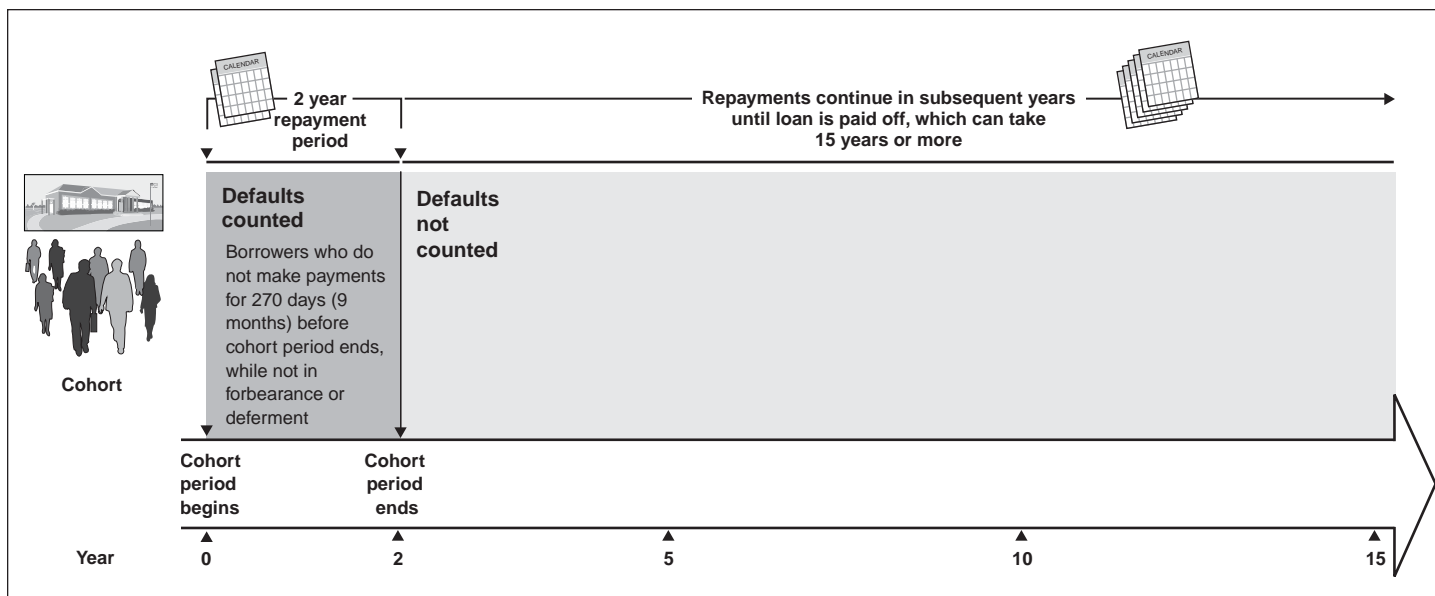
CALENDAR

2 year repayment period

Repayments continue in subsequent years until loan is paid off, which can take 15 years or more

CALENDAR

Defaults counted

Borrowers who do not make payments for 270 days (9 months) before cohort period ends, while not in forbearance or deferment

Defaults not counted

Cohort

Cohort period begins

Cohort period ends

Year

0

2

5

10

15